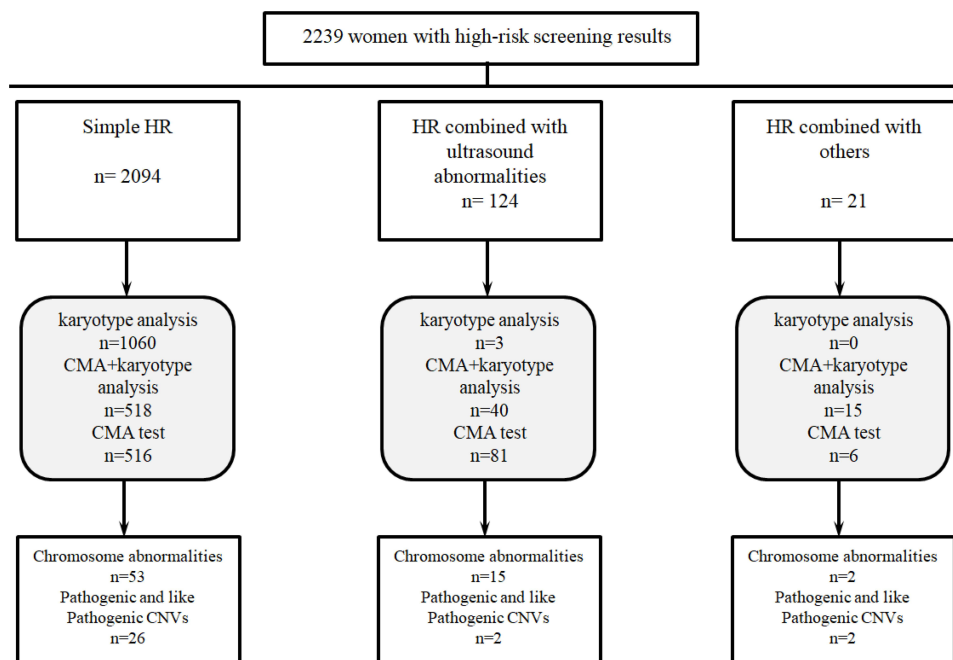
2239 women with high-risk screening results

Simple HR

n= 2094

karyotype analysis
n=1060
CMA+karyotype analysis
n=518
CMA test
n=516

Chromosome abnormalities
n=53
Pathogenic and like Pathogenic CNVs
n=26

HR combined with ultrasound abnormalities
n= 124

karyotype analysis
n=3
CMA+karyotype analysis
n=40
CMA test
n=81

Chromosome abnormalities
n=15
Pathogenic and like Pathogenic CNVs
n=2

HR combined with others

n= 21

karyotype analysis
n=0
CMA+karyotype analysis
n=15
CMA test
n=6

Chromosome abnormalities
n=2
Pathogenic and like Pathogenic CNVs
n=2